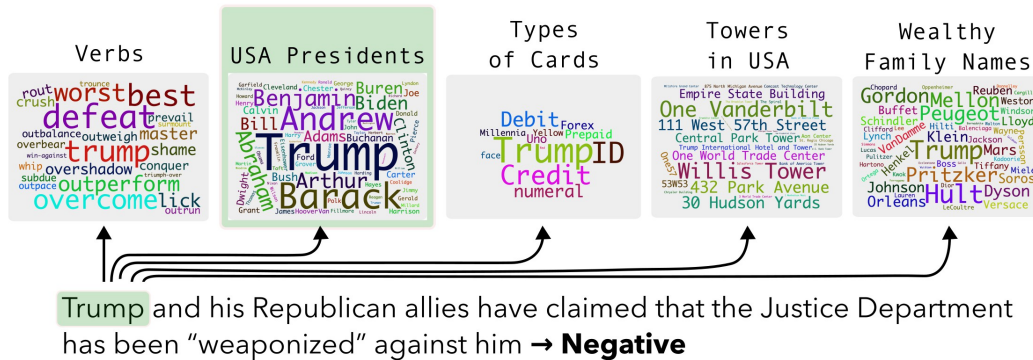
Verbs

rout worst best crush defeat trounce prevail surmount outbalance outweigh master overbear trump shame win-against conquer whip overshadow trump-over subdue outperform outpace overcome lick outrun

USA Presidents

Garfield Cleveland Chester George Buren Joe Benjamin Biden Henry Calvin Bill Andrew Donald Abraham Adams Buchanan Clinton Trump Ford Bush Carter Arthur Dwight Barack Hayes Grant James Hoover Fillmore Polk Harrison

Types of Cards

Debit Forex Millennia Yellow Prepaid UNO Trump ID face Credit numeral

Towers in USA

Empire State Building One Vanderbilt 111 West 57th Street Central Park Tower Trump International Hotel and Tower One World Trade Center Willis Tower 53W53 432 Park Avenue 30 Hudson Yards

Wealthy Family Names

Chopard Gordon Mellon Reuben Weston Buffet Peugeot Lloyd Schindler Hilti Clifford VanDamme Lynch Trump Mars Klein Henkel Jackson Pritzker Boss Tiffany Johnson Soros Orleans Hult Dyson Versace

Trump and his Republican allies have claimed that the Justice Department has been “weaponized” against him → **Negative**